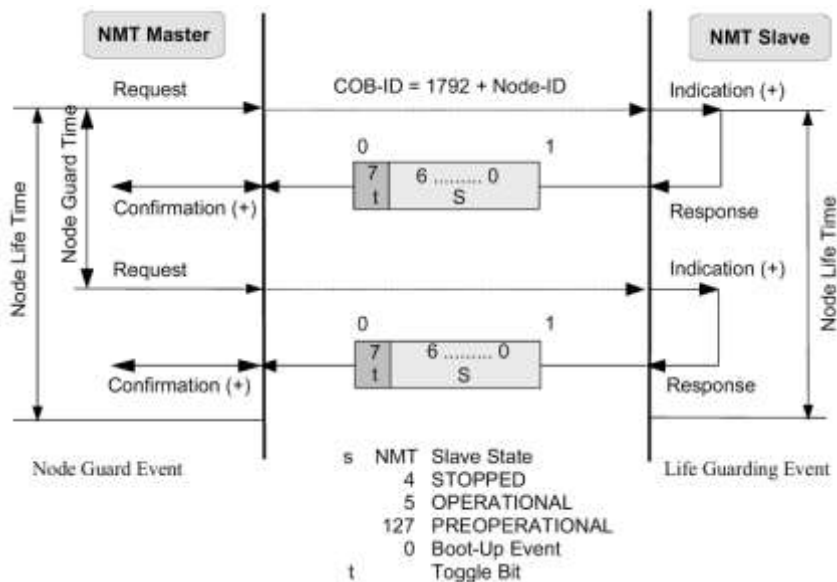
NMT Master

NMT Slave

Request

COB-ID = 1792 + Node-ID

Indication (+)

Node Guard Time

Node Life Time

0

1

7
t

6 ......... 0
S

Confirmation (+)

Response

Node Life Time

Request

Indication (+)

0

1

7
t

6 ......... 0
S

Confirmation (+)

Response

Node Guard Event

Life Guarding Event

s NMT Slave State
4 STOPPED
5 OPERATIONAL
127 PREOPERATIONAL
0 Boot-Up Event
t Toggle Bit